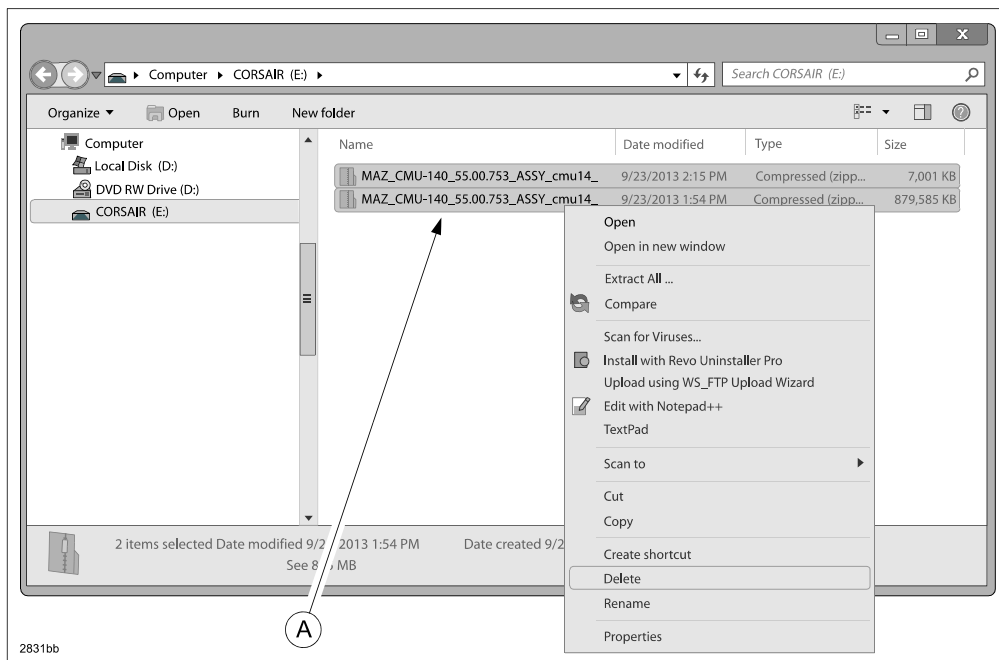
Computer ▸ CORSAIR (E:) ▸

Search CORSAIR (E:)

Organize ▾ Open Burn New folder

Computer
Local Disk (D:)
DVD RW Drive (D:)
CORSAIR (E:)

| Name | Date modified | Type | Size |
|---|---|---|---|
| MAZ_CMU-140_55.00.753_ASSY_cmu14_ | 9/23/2013 2:15 PM | Compressed (zipp... | 7,001 KB |
| MAZ_CMU-140_55.00.753_ASSY_cmu14_ | 9/23/2013 1:54 PM | Compressed (zipp... | 879,585 KB |

Open
Open in new window
Extract All ...
Compare
Scan for Viruses...
Install with Revo Uninstaller Pro
Upload using WS_FTP Upload Wizard
Edit with Notepad++
TextPad
Scan to
Cut
Copy
Create shortcut
Delete
Rename
Properties

2 items selected Date modified 9/2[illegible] 2013 1:54 PM Date created 9/2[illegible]
See 8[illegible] MB

A

2831bb